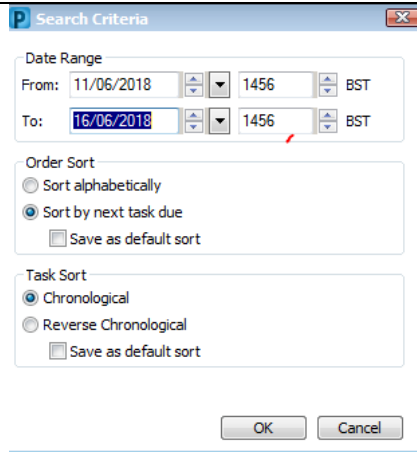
P Search Criteria

Date Range
From: 11/06/2018 1456 BST
To: 16/06/2018 1456 BST

Order Sort
Sort alphabetically
Sort by next task due
Save as default sort

Task Sort
Chronological
Reverse Chronological
Save as default sort

OK Cancel